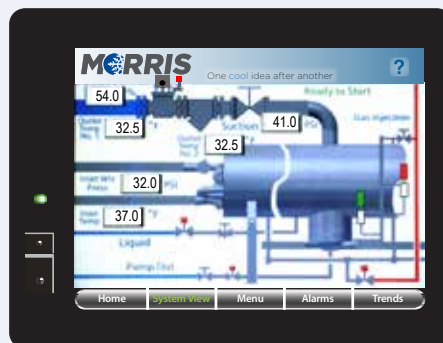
MORRIS One cool idea after another ?

Ready to Start

54.0

Outlet Temp No. 1 32.5 °F

41.0 PSI

Suction

Gas Injection

Outlet Temp No. 2 32.5 °F

Inlet Wtr Press 32.0 PSI

Inlet Temp 37.0 °F

Liquid

Pump Out

Home System View Menu Alarms Trends